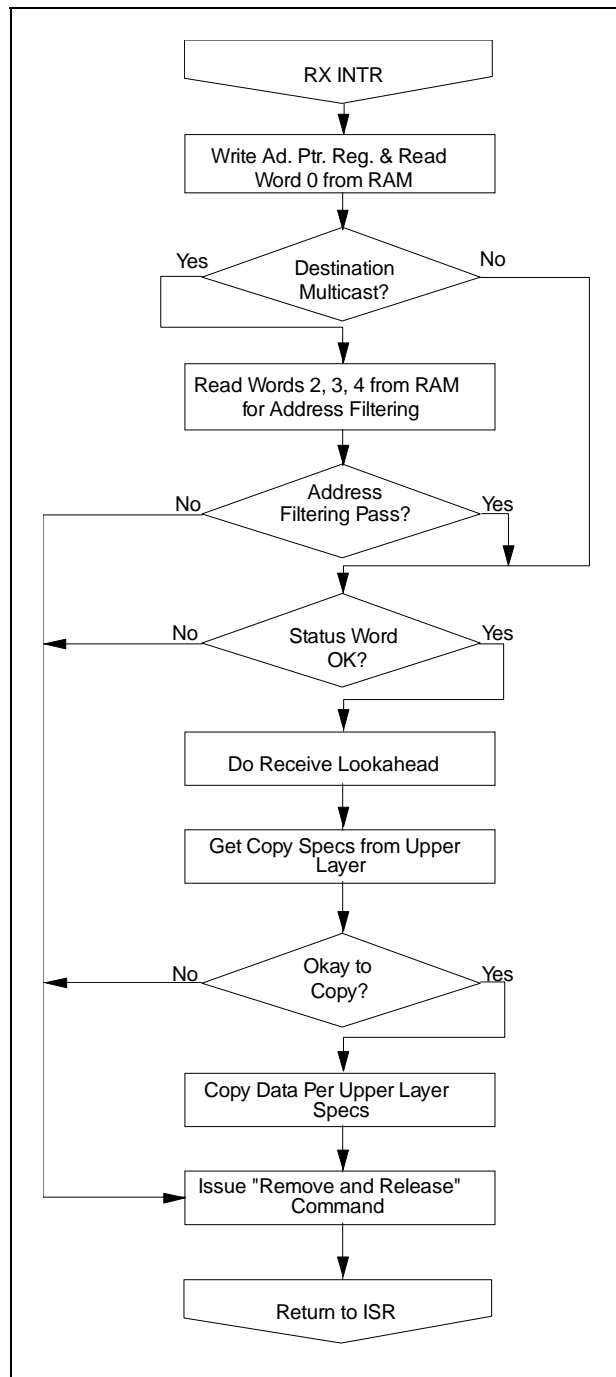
RX INTR

Write Ad. Ptr. Reg. & Read Word 0 from RAM

Yes

Destination Multicast?

No

Read Words 2, 3, 4 from RAM for Address Filtering

No

Address Filtering Pass?

Yes

No

Status Word OK?

Yes

Do Receive Lookahead

Get Copy Specs from Upper Layer

No

Okay to Copy?

Yes

Copy Data Per Upper Layer Specs

Issue "Remove and Release" Command

Return to ISR